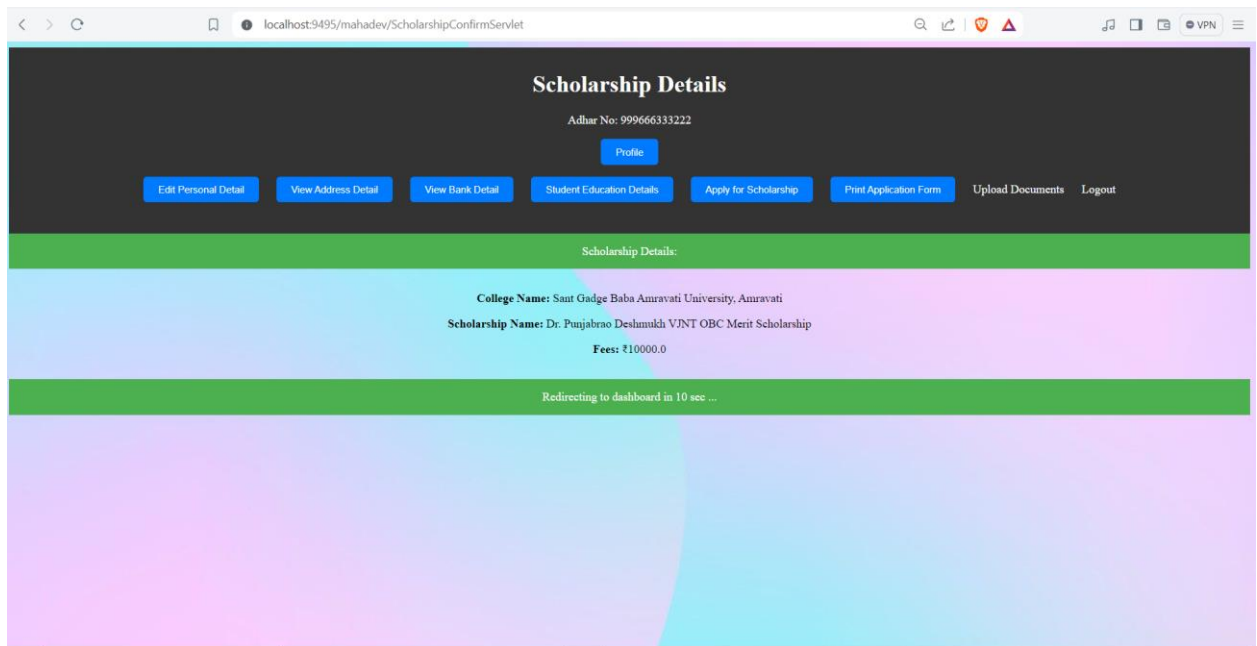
localhost:9495/mahadev/ScholarshipConfirmServlet

VPN

Scholarship Details

Adhar No: 999666333222

Profile

Edit Personal Detail View Address Detail View Bank Detail Student Education Details Apply for Scholarship Print Application Form Upload Documents Logout

Scholarship Details:

**College Name:** Sant Gadge Baba Amravati University, Amravati

**Scholarship Name:** Dr. Punjabrao Deshmukh VJNT OBC Merit Scholarship

**Fees:** ₹10000.0

Redirecting to dashboard in 10 sec ...